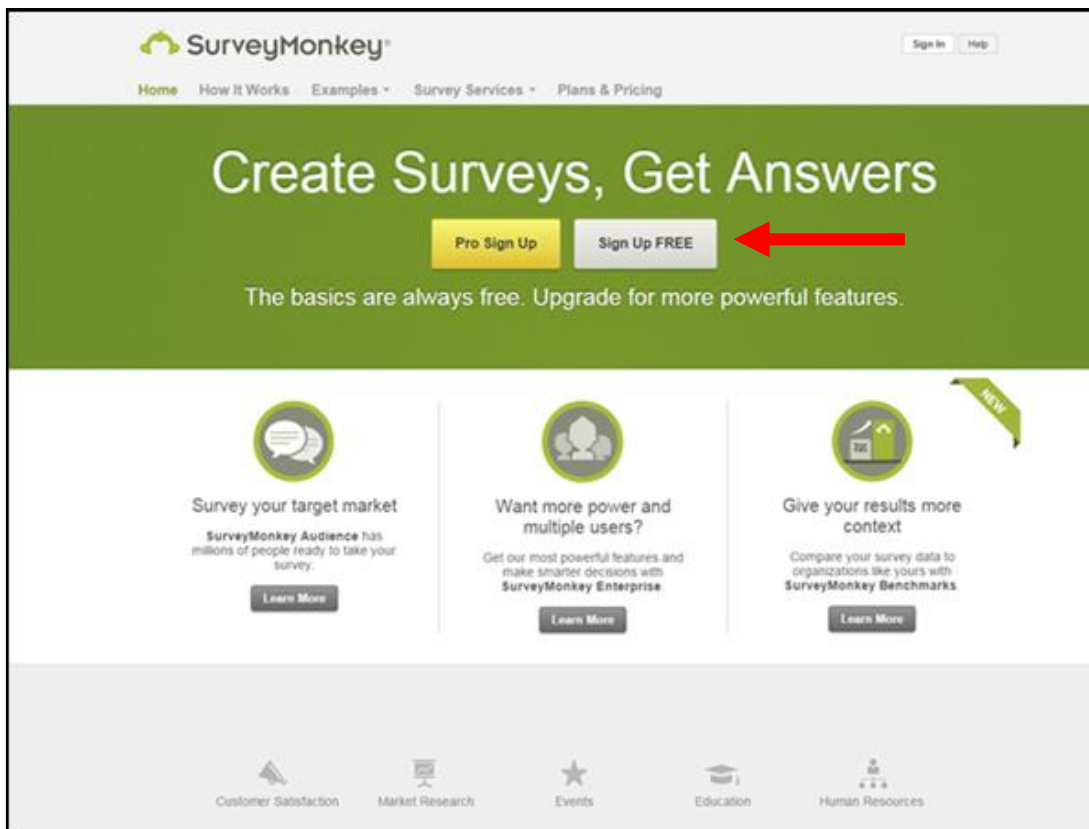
SurveyMonkey®

Sign In | Help

Home | How It Works | Examples ▾ | Survey Services ▾ | Plans & Pricing

Create Surveys, Get Answers

Pro Sign Up | Sign Up FREE

The basics are always free. Upgrade for more powerful features.

NEW

Survey your target market

SurveyMonkey Audience has millions of people ready to take your survey.

Learn More

Want more power and multiple users?

Get our most powerful features and make smarter decisions with SurveyMonkey Enterprise.

Learn More

Give your results more context

Compare your survey data to organizations like yours with SurveyMonkey Benchmarks.

Learn More

Customer Satisfaction | Market Research | Events | Education | Human Resources